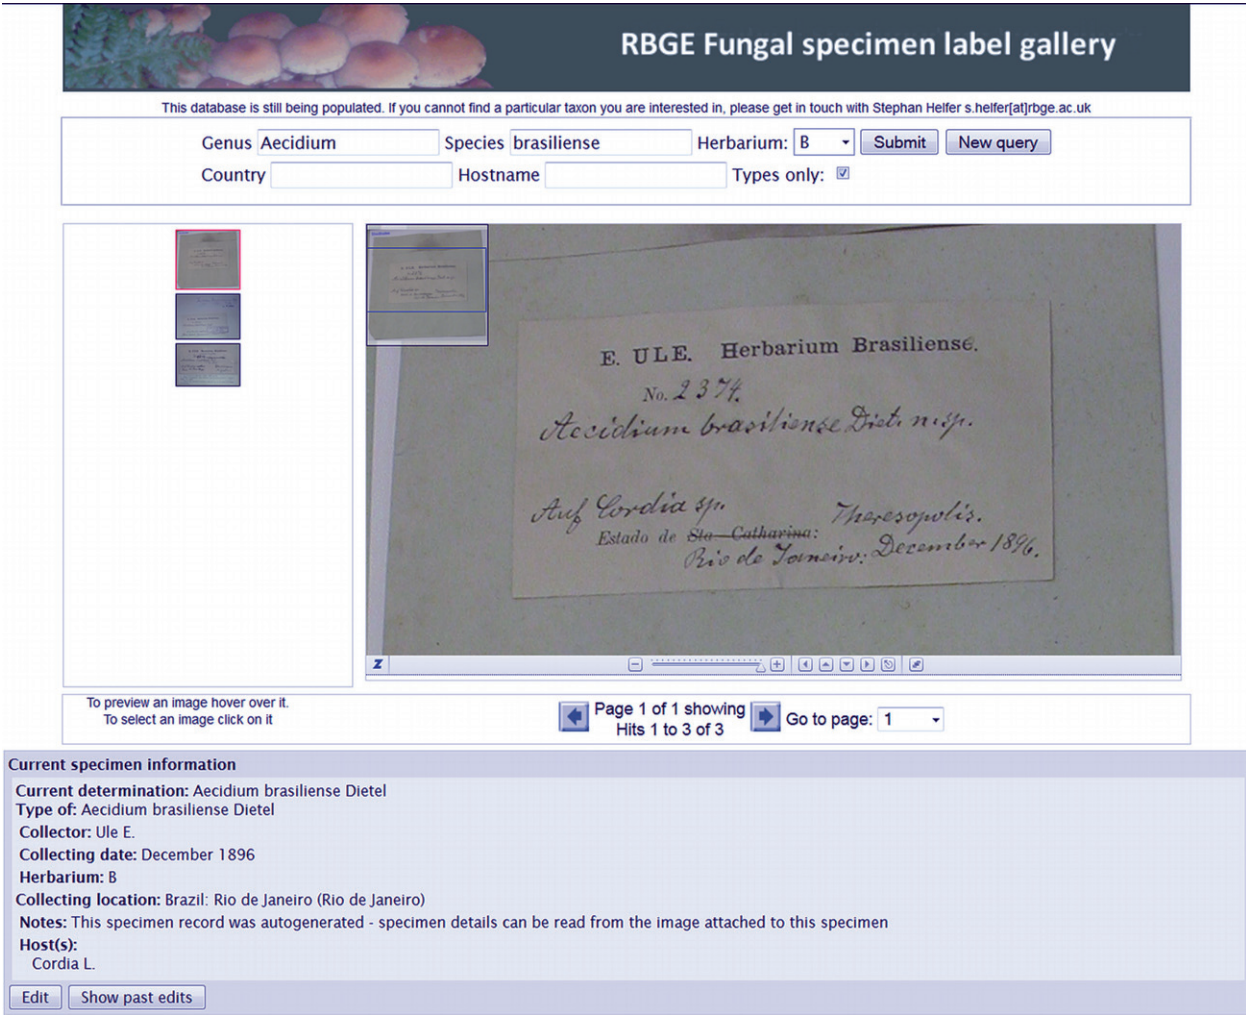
RBGE Fungal specimen label gallery

This database is still being populated. If you cannot find a particular taxon you are interested in, please get in touch with Stephan Helfer s.helfer[at]rbge.ac.uk

Genus Aecidium Species brasiliense Herbarium: B Submit New query
Country Hostname Types only: ☑

E. ULE. Herbarium Brasiliense.
No. 2374.
Aecidium brasiliense Diet. n. sp.
Auf Cordia sp. Theresopolis.
Estado de ~~Sta Catharina~~: Rio de Janeiro: December 1896.

Z

To preview an image hover over it.
To select an image click on it

Page 1 of 1 showing Hits 1 to 3 of 3
Go to page: 1

Current specimen information
Current determination: Aecidium brasiliense Dietel
Type of: Aecidium brasiliense Dietel
Collector: Ule E.
Collecting date: December 1896
Herbarium: B
Collecting location: Brazil: Rio de Janeiro (Rio de Janeiro)
Notes: This specimen record was autogenerated - specimen details can be read from the image attached to this specimen
Host(s):
Cordia L.

Edit Show past edits